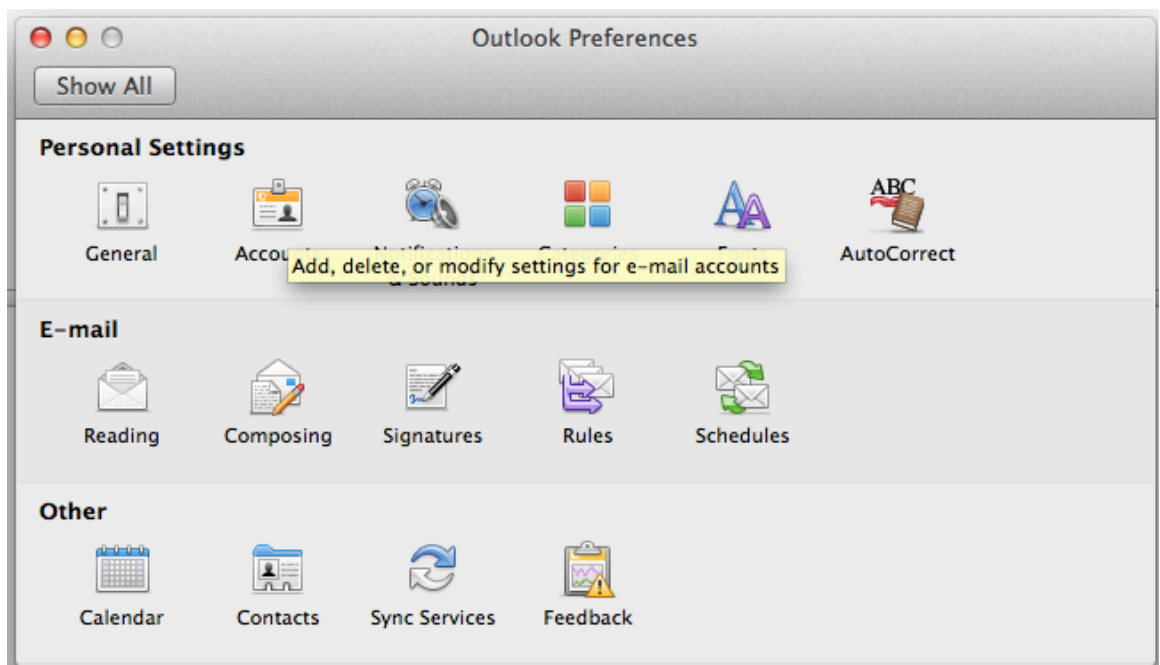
Outlook Preferences

Show All

Personal Settings

General

Accou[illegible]

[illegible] & Sounds

Add, delete, or modify settings for e-mail accounts

ABC

AutoCorrect

E-mail

Reading

Composing

Signatures

Rules

Schedules

Other

Calendar

Contacts

Sync Services

Feedback